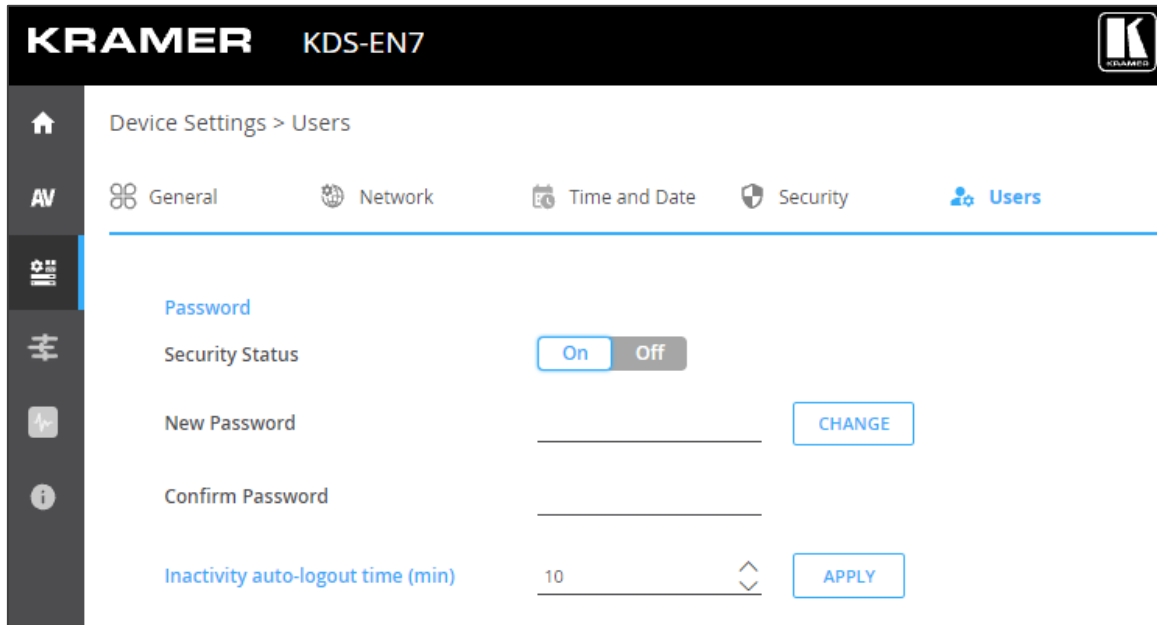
KRAMER KDS-EN7

KRAMER

AV

Device Settings > Users

General Network Time and Date Security Users

Password

Security Status On Off

New Password CHANGE

Confirm Password

Inactivity auto-logout time (min) 10 APPLY